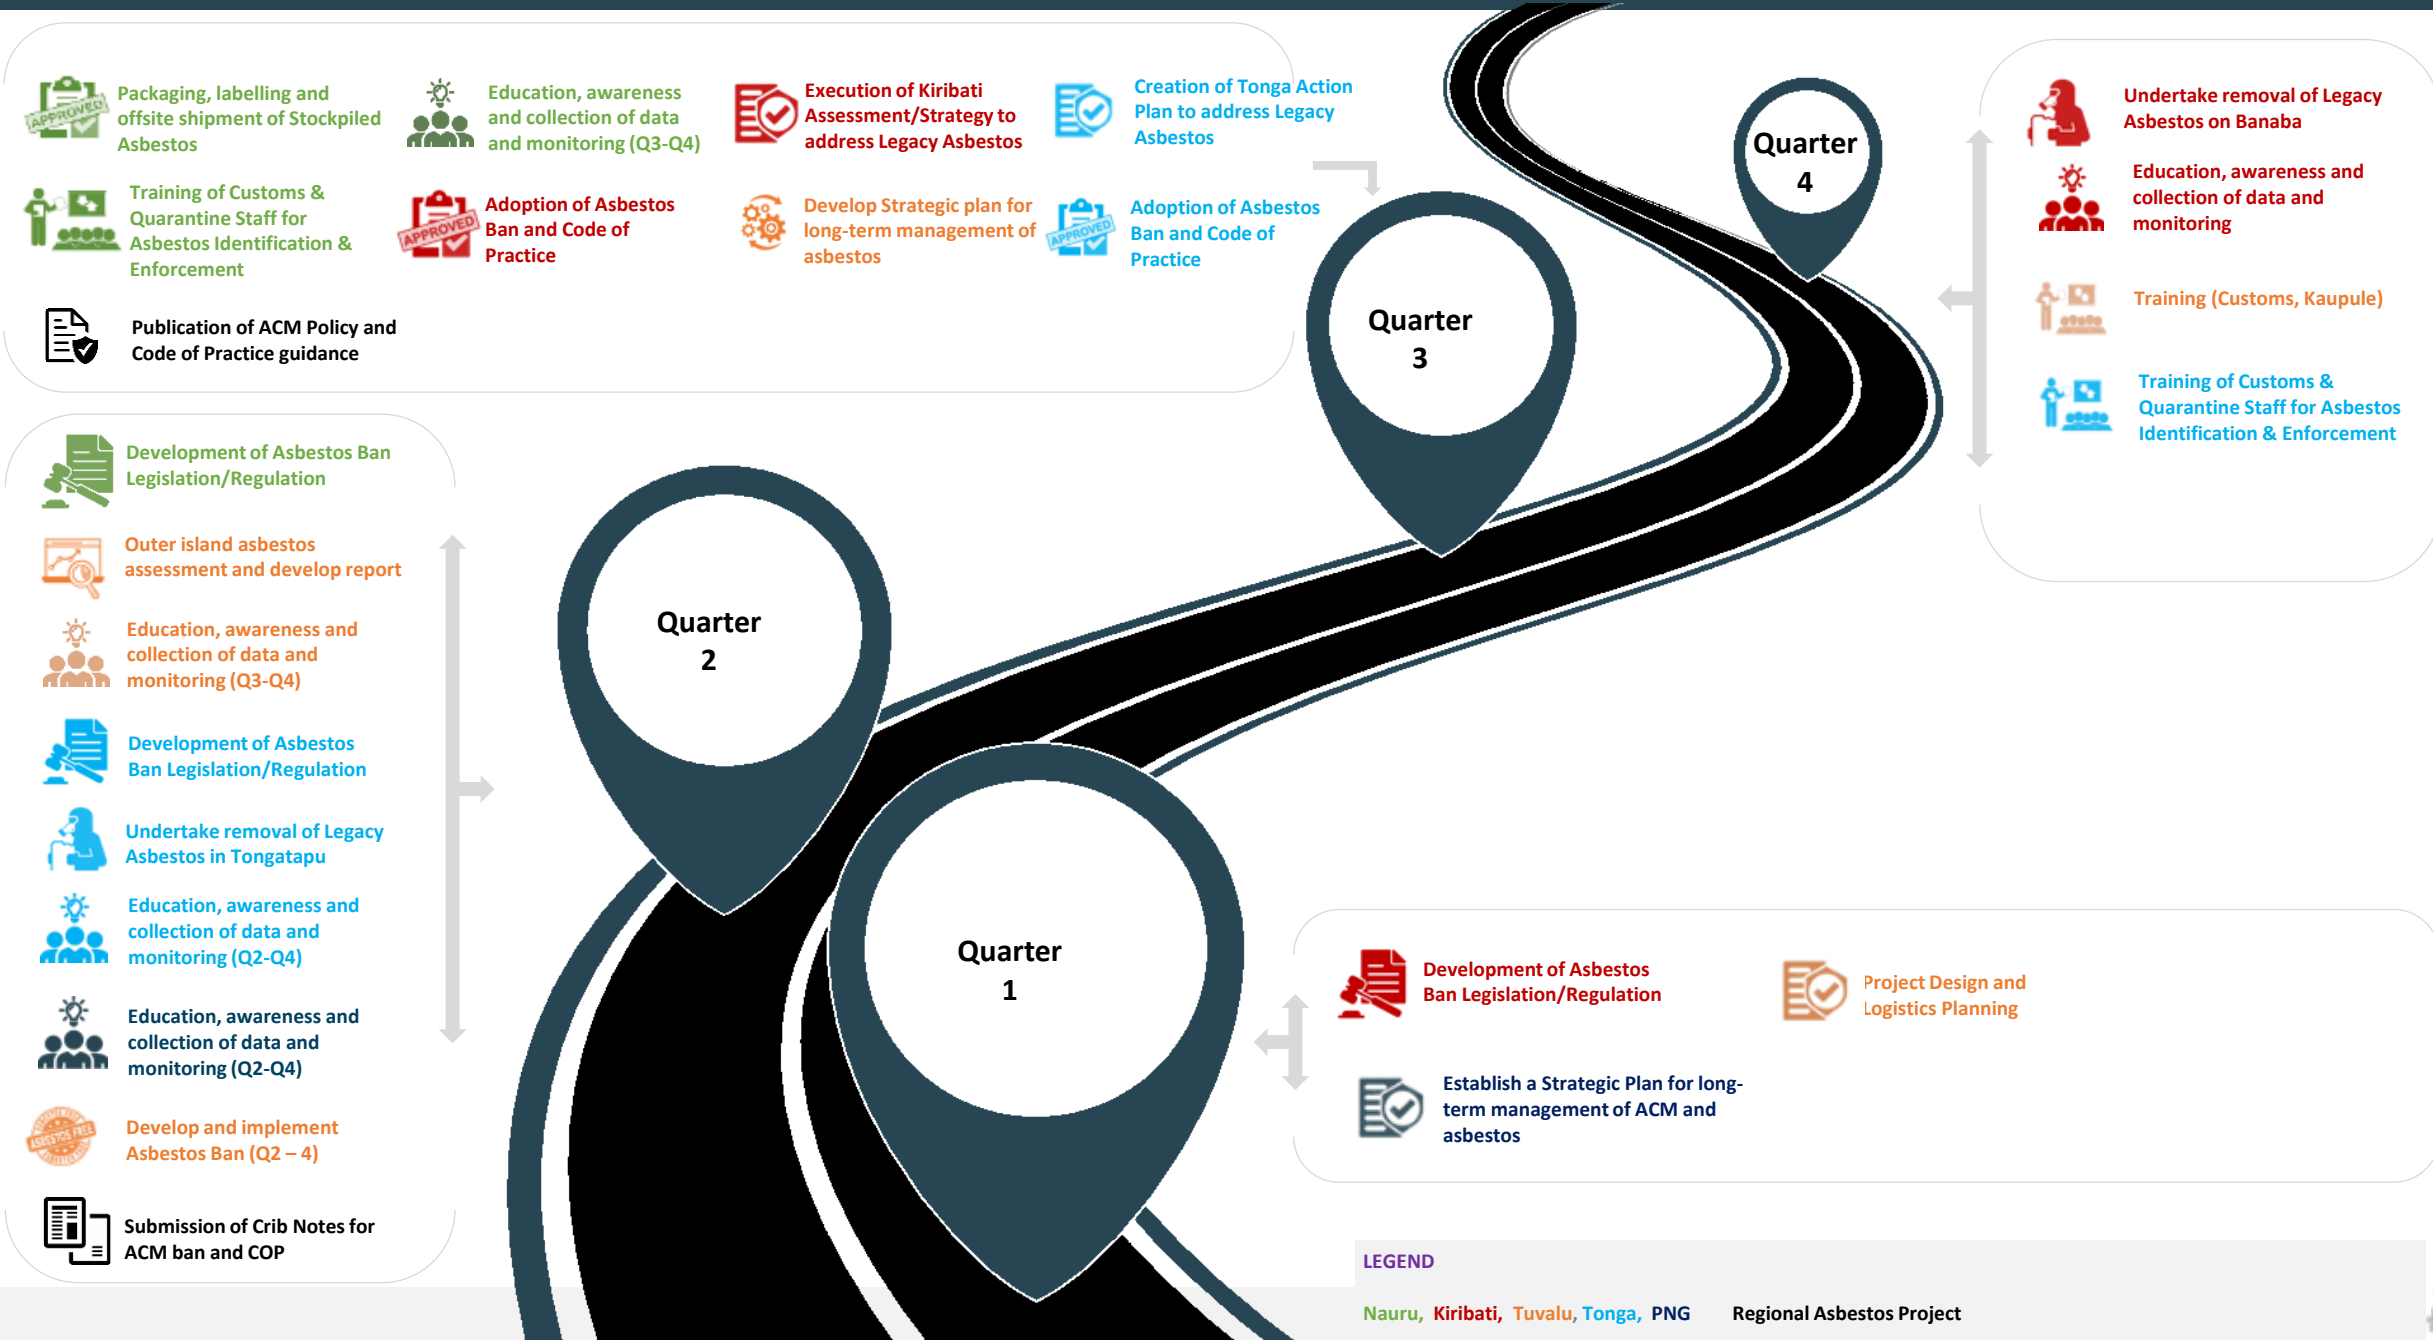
Packaging, labelling and offsite shipment of Stockpiled Asbestos

Education, awareness and collection of data and monitoring (Q3-Q4)

Execution of Kiribati Assessment/Strategy to address Legacy Asbestos

Creation of Tonga Action Plan to address Legacy Asbestos

Training of Customs & Quarantine Staff for Asbestos Identification & Enforcement

Adoption of Asbestos Ban and Code of Practice

Develop Strategic plan for long-term management of asbestos

Adoption of Asbestos Ban and Code of Practice

Publication of ACM Policy and Code of Practice guidance

Quarter 4

Quarter 3

Undertake removal of Legacy Asbestos on Banaba

Education, awareness and collection of data and monitoring

Training (Customs, Kaupule)

Training of Customs & Quarantine Staff for Asbestos Identification & Enforcement

Development of Asbestos Ban Legislation/Regulation

Outer island asbestos assessment and develop report

Education, awareness and collection of data and monitoring (Q3-Q4)

Development of Asbestos Ban Legislation/Regulation

Undertake removal of Legacy Asbestos in Tongatapu

Education, awareness and collection of data and monitoring (Q2-Q4)

Education, awareness and collection of data and monitoring (Q2-Q4)

Develop and implement Asbestos Ban (Q2 – 4)

Submission of Crib Notes for ACM ban and COP

Quarter 2

Quarter 1

Development of Asbestos Ban Legislation/Regulation

Project Design and Logistics Planning

Establish a Strategic Plan for long-term management of ACM and asbestos

LEGEND

Nauru, Kiribati, Tuvalu, Tonga, PNG Regional Asbestos Project